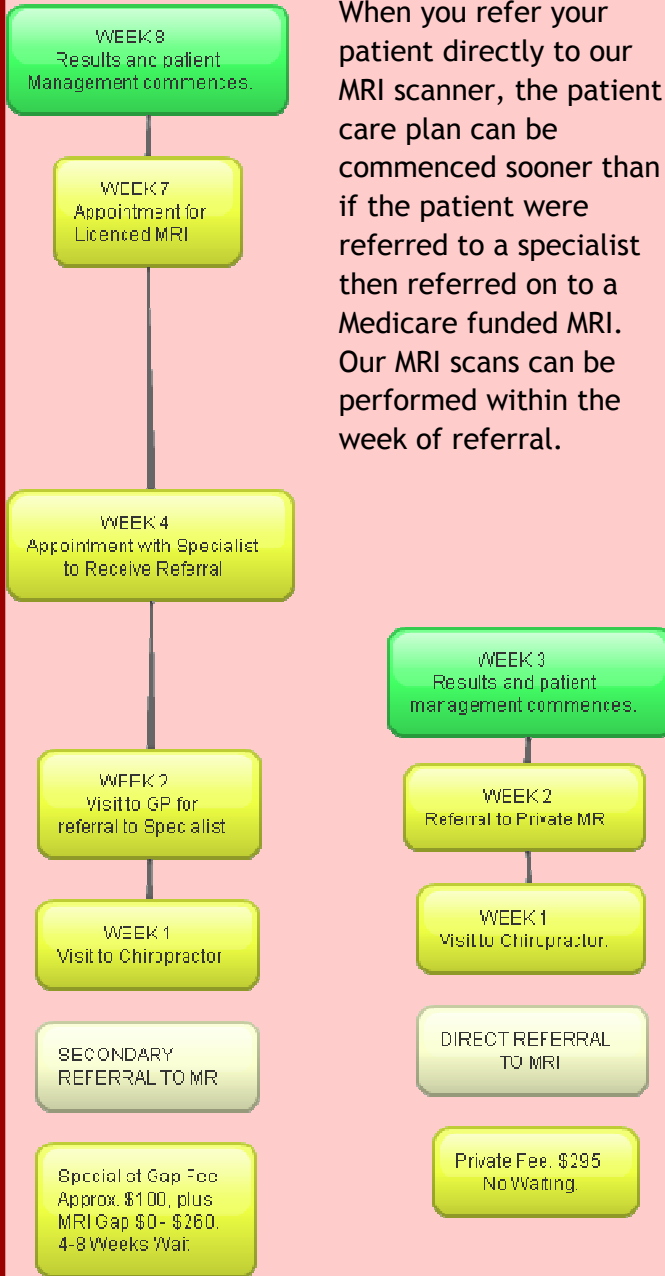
WEEK 8
Results and patient Management commences.

When you refer your patient directly to our MRI scanner, the patient care plan can be commenced sooner than if the patient were referred to a specialist then referred on to a Medicare funded MRI. Our MRI scans can be performed within the week of referral.

WEEK 7
Appointment for Licenced MRI

WEEK 4
Appointment with Specialist to Receive Referral

WEEK 2
Visit to GP for referral to Specialist

WEEK 1
Visit to Chiropractor

SECONDARY REFERRAL TO MR

Specialist Gap Fee Approx. $100, plus MRI Gap $0 - $260. 4-8 Weeks Wait.

WEEK 3
Results and patient management commences.

WEEK 2
Referral to Private MR

WEEK 1
Visit to Chiropractor.

DIRECT REFERRAL TO MRI

Private Fee. $295
No Waiting.